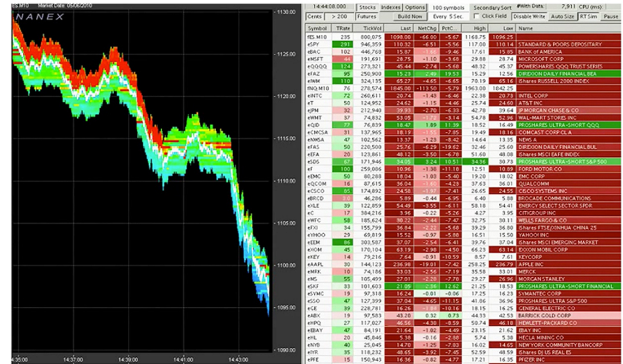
NANEX

Market Date: 05/06/2010

14:44:06.000

Stocks | Indexes | Options | 100 symbols | Secondary Sort

Cents | > 200 | Futures | Build Now | Every 0.5 sec | Click Field | Disable Write | Auto Size | RT Sm | Pause

| Symbol | TRate | TickVol | Last | NetChg | PctC | High | Low | Name |
|---|---|---|---|---|---|---|---|---|
| eSPY | 291 | | | | | | | STANDARD & POORS DEPOSITARY |
| eBAC | | | | | | | | BANK of AMERICA |
| eMSFT | | | | | | | | MICROSOFT CORP |
| eQQQQ | | | | | | | | POWERSHARES QQQ TRUST SERIES |
| eFAZ | | | | | | | | DIREXION DAILY FINANCIAL BEA |
| eINTC | | | | | | | | INTEL CORP |
| eT | | | | | | | | AT&T INC |
| eJPM | | | | | | | | JP MORGAN CHASE & CO |
| eWMT | | | | | | | | WAL-MART STORES INC |
| eCMCSA | | | | | | | | COMCAST CORP-CL A |
| eSDS | | | | | | | | PROSHARES ULTRASHORT S&P500 |
| eF | | | | | | | | FORD MOTOR CO |
| eEMC | | | | | | | | EMC CORP |
| eQCOM | | | | | | | | QUALCOMM |
| eCSCO | | | | | | | | CISCO SYSTEMS INC |
| eC | | | | | | | | CITIGROUP INC |
| eYHOO | | | | | | | | YAHOO! INC |
| eXOM | | | | | | | | EXXON MOBIL CORP |
| eMRK | | | | | | | | MERCK |
| eMS | | | | | | | | MORGAN STANLEY |
| eSYMC | | | | | | | | SYMANTEC CORP |
| eGE | | | | | | | | GENERAL ELECTRIC CO |
| eABX | | | | | | | | BARRICK GOLD CORP |
| eHPQ | | | | | | | | HEWLETT-PACKARD CO |
| eEBAY | | | | | | | | EBAY INC |
| ePFE | | | | | | | | PFIZER INC |

1125.00
1120.00
1115.00
1110.00
1105.00
1100.00
1095.00
1090.00

14:35:00 14:37:00 14:39:00 14:41:00 14:43:00